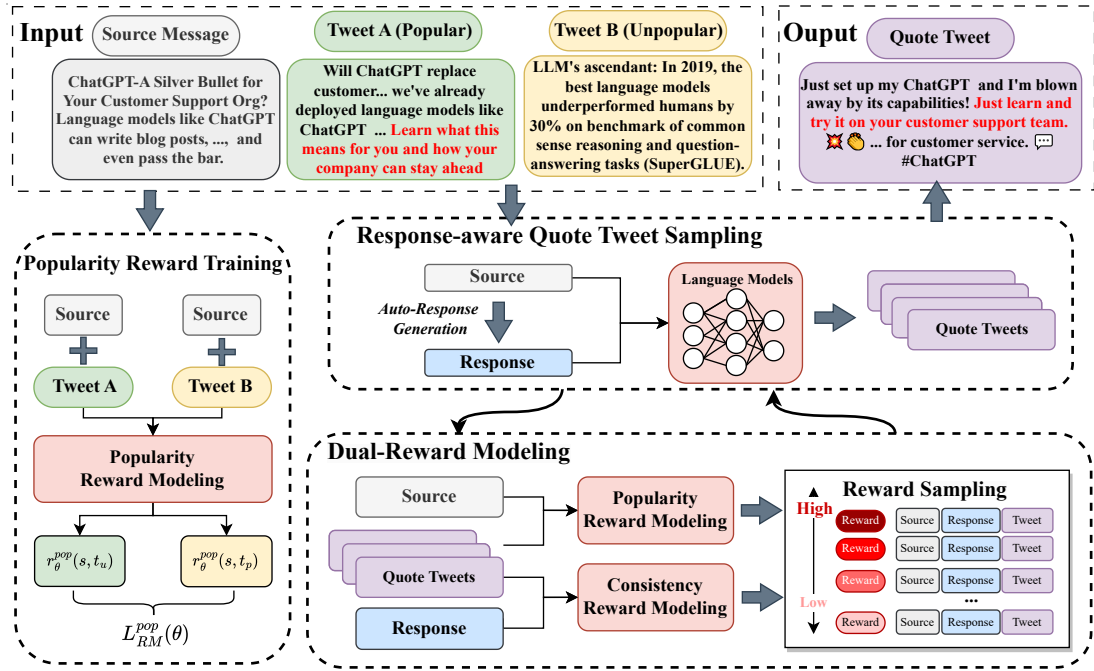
Input

Source Message

ChatGPT-A Silver Bullet for Your Customer Support Org? Language models like ChatGPT can write blog posts, ..., and even pass the bar.

Tweet A (Popular)

Will ChatGPT replace customer... we've already deployed language models like ChatGPT ... Learn what this means for you and how your company can stay ahead

Tweet B (Unpopular)

LLM's ascendant: In 2019, the best language models underperformed humans by 30% on benchmark of common sense reasoning and question-answering tasks (SuperGLUE).

Ouput

Quote Tweet

Just set up my ChatGPT and I'm blown away by its capabilities! Just learn and try it on your customer support team. 💥👏 ... for customer service. 💬 #ChatGPT

Popularity Reward Training

Source

Source

Tweet A

Tweet B

Popularity Reward Modeling

$r_{\theta}^{pop}(s, t_u)$

$r_{\theta}^{pop}(s, t_p)$

$L_{RM}^{pop}(\theta)$

Response-aware Quote Tweet Sampling

Source

Auto-Response Generation

Response

Language Models

Quote Tweets

Dual-Reward Modeling

Source

Quote Tweets

Response

Popularity Reward Modeling

Consistency Reward Modeling

Reward Sampling

High

Low

| Reward | Source | Response | Tweet |
|---|---|---|---|
| Reward | Source | Response | Tweet |
| Reward | Source | Response | Tweet |
| Reward | Source | Response | Tweet |
| | | ... | |
| Reward | Source | Response | Tweet |